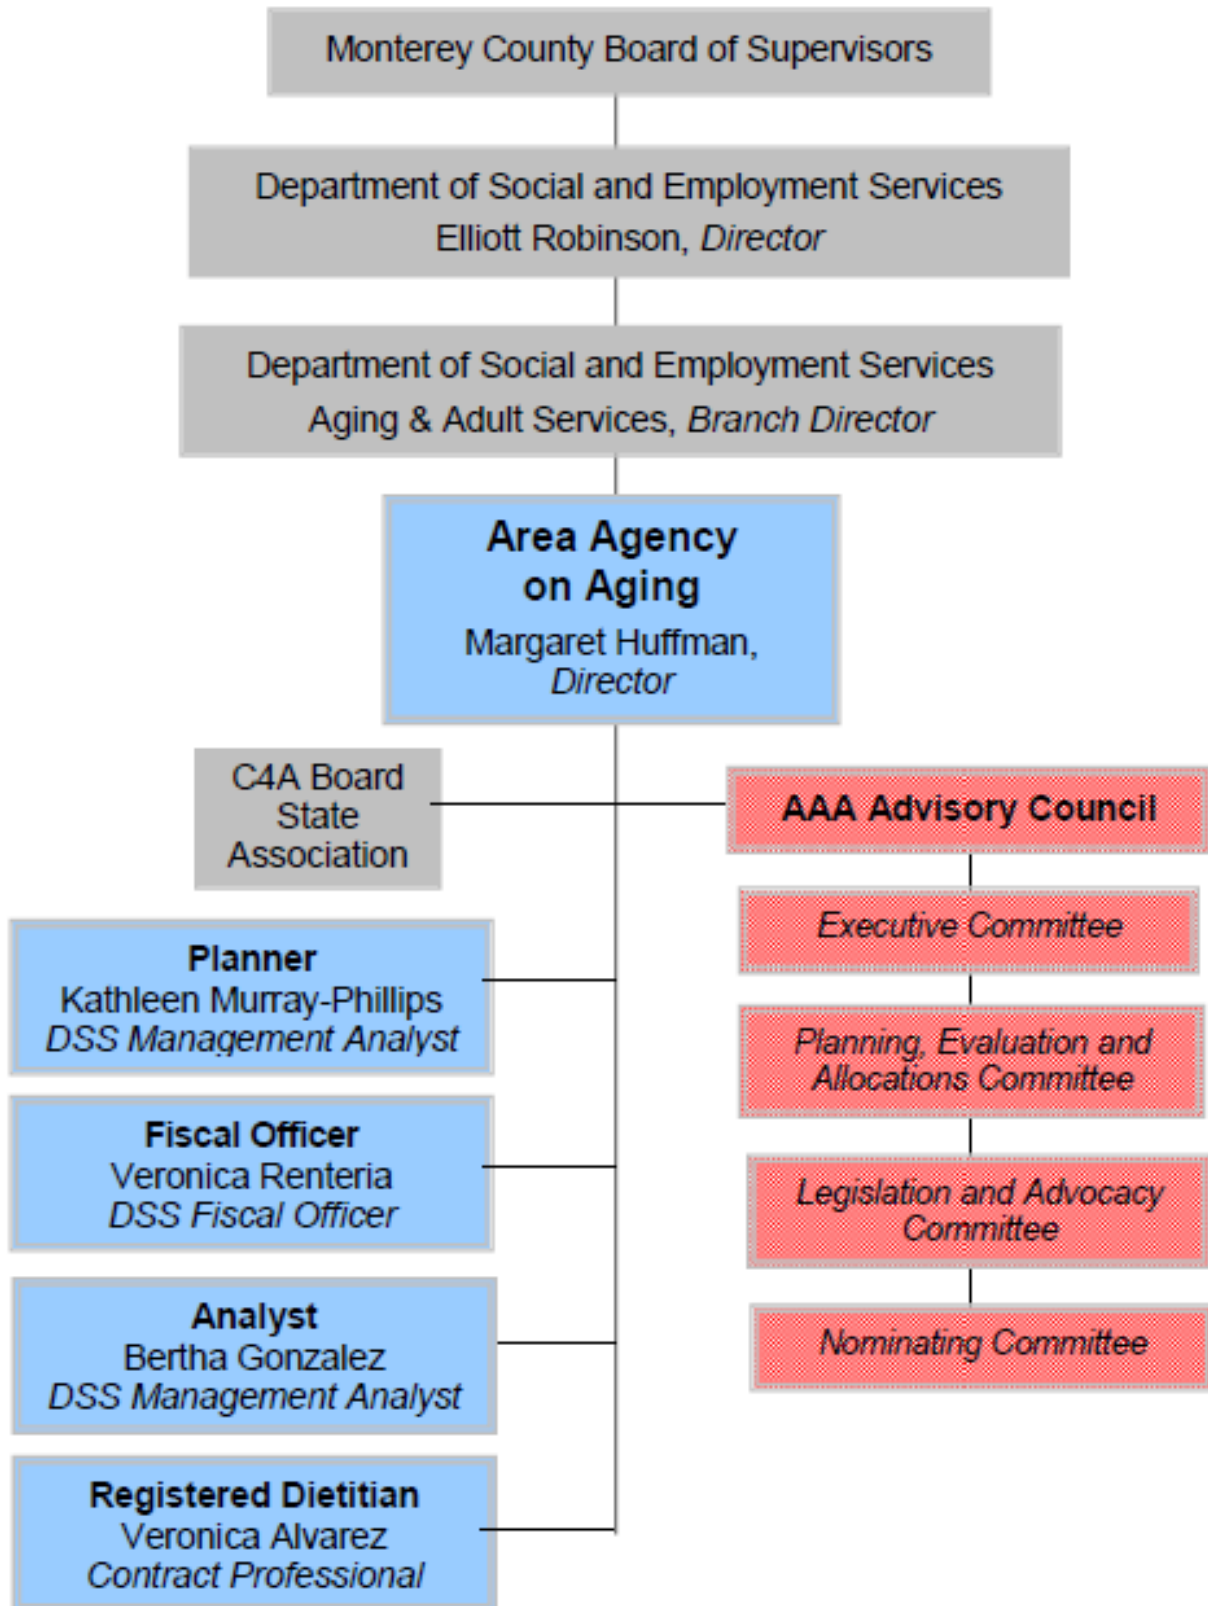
Monterey County Board of Supervisors

Department of Social and Employment Services
Elliott Robinson, *Director*

Department of Social and Employment Services
Aging & Adult Services, *Branch Director*

**Area Agency on Aging**
Margaret Huffman, *Director*

C4A Board State Association

**AAA Advisory Council**

*Executive Committee*

*Planning, Evaluation and Allocations Committee*

*Legislation and Advocacy Committee*

*Nominating Committee*

**Planner**
Kathleen Murray-Phillips
*DSS Management Analyst*

**Fiscal Officer**
Veronica Renteria
*DSS Fiscal Officer*

**Analyst**
Bertha Gonzalez
*DSS Management Analyst*

**Registered Dietitian**
Veronica Alvarez
*Contract Professional*